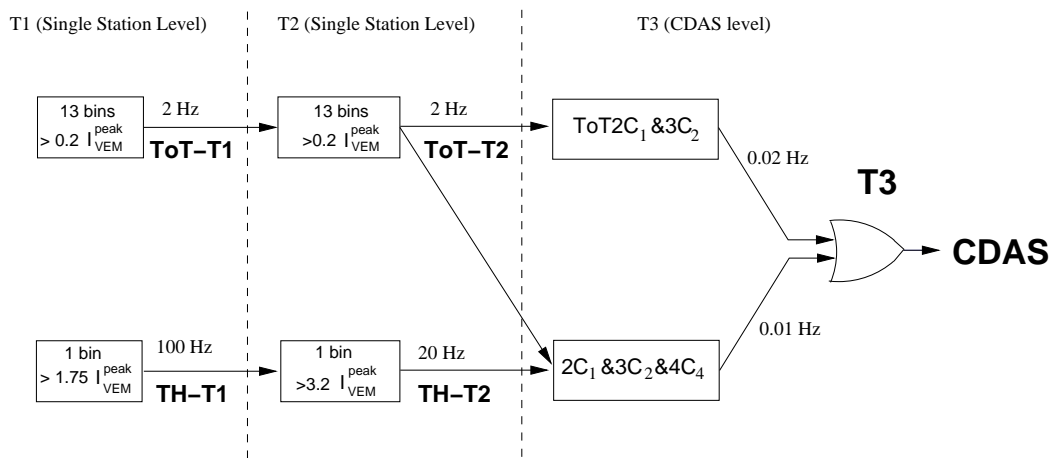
T1 (Single Station Level)

T2 (Single Station Level)

T3 (CDAS level)

13 bins
$> 0.2\ I_{VEM}^{peak}$

2 Hz

ToT−T1

13 bins
$>0.2\ I_{VEM}^{peak}$

2 Hz

ToT−T2

$ToT2C_1\ \&3C_2$

0.02 Hz

T3

CDAS

0.01 Hz

1 bin
$> 1.75\ I_{VEM}^{peak}$

100 Hz

TH−T1

1 bin
$>3.2\ I_{VEM}^{peak}$

20 Hz

TH−T2

$2C_1\ \&3C_2\&4C_4$